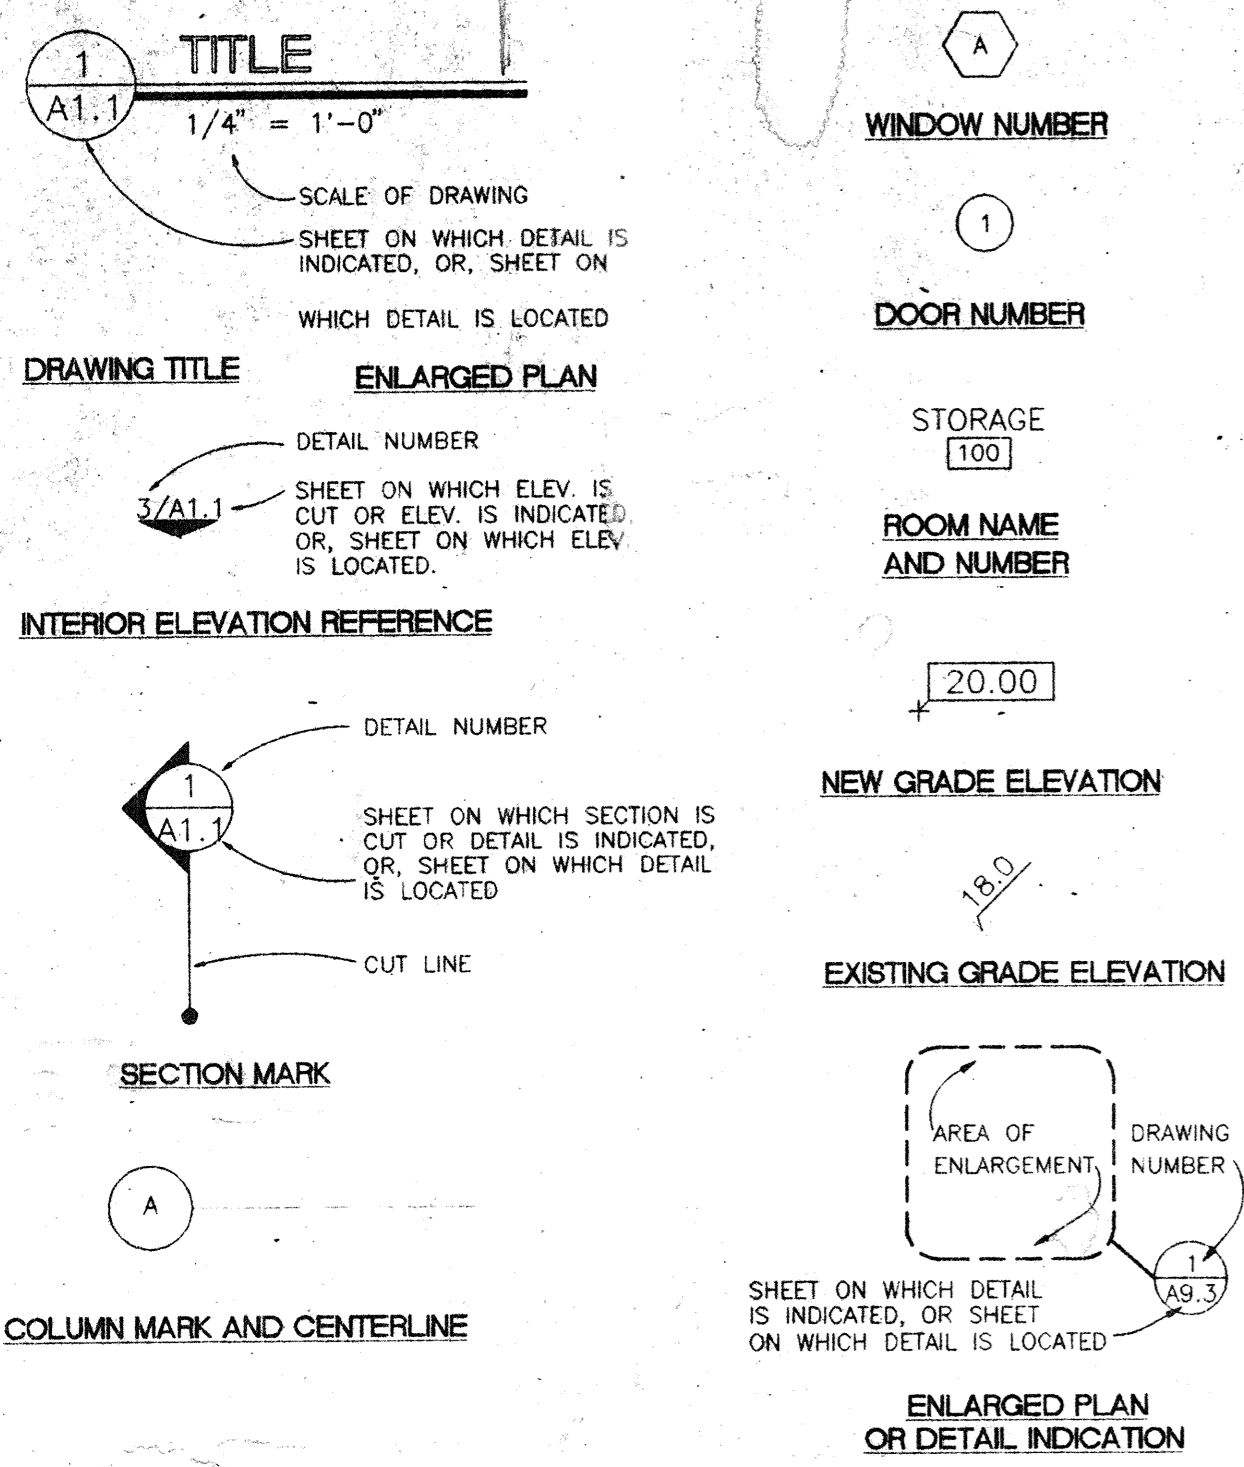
1
A1.1
TITLE
1/4" = 1'–0"

SCALE OF DRAWING

SHEET ON WHICH DETAIL IS INDICATED, OR, SHEET ON

WHICH DETAIL IS LOCATED

DRAWING TITLE

ENLARGED PLAN

DETAIL NUMBER

3/A1.1

SHEET ON WHICH ELEV. IS CUT OR ELEV. IS INDICATED OR, SHEET ON WHICH ELEV IS LOCATED.

INTERIOR ELEVATION REFERENCE

DETAIL NUMBER

1
A1.1

SHEET ON WHICH SECTION IS CUT OR DETAIL IS INDICATED, OR, SHEET ON WHICH DETAIL IS LOCATED

CUT LINE

SECTION MARK

A

COLUMN MARK AND CENTERLINE

A

WINDOW NUMBER

1

DOOR NUMBER

STORAGE
100

ROOM NAME AND NUMBER

20.00

NEW GRADE ELEVATION

18.0

EXISTING GRADE ELEVATION

AREA OF ENLARGEMENT

DRAWING NUMBER

1
A9.3

SHEET ON WHICH DETAIL IS INDICATED, OR SHEET ON WHICH DETAIL IS LOCATED

ENLARGED PLAN OR DETAIL INDICATION